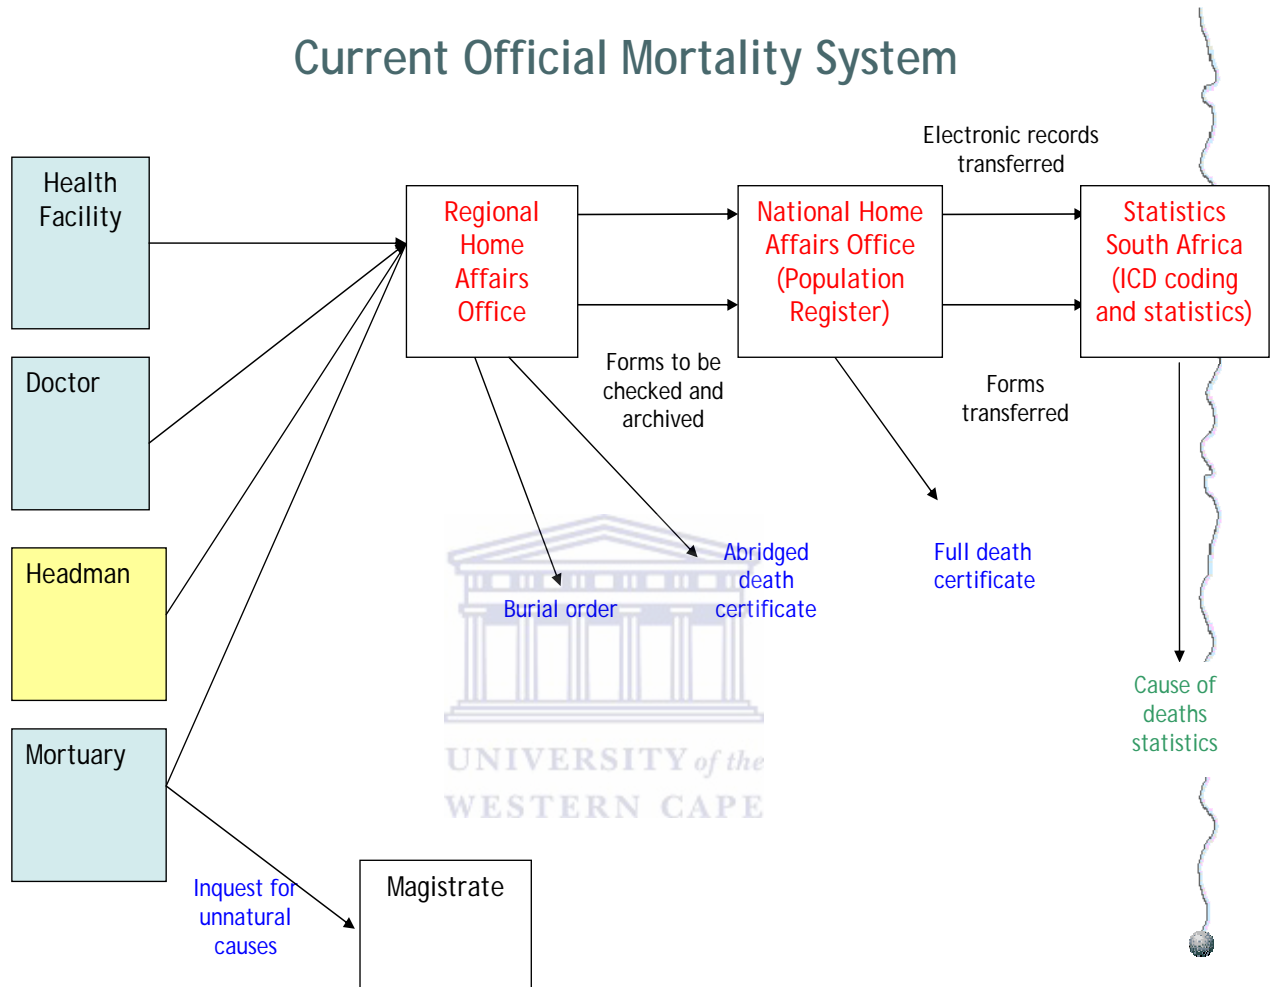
Current Official Mortality System

Health Facility

Doctor

Headman

Mortuary

Regional Home Affairs Office

National Home Affairs Office (Population Register)

Electronic records transferred

Statistics South Africa (ICD coding and statistics)

Forms to be checked and archived

Forms transferred

Burial order

Abridged death certificate

Full death certificate

Cause of deaths statistics

Inquest for unnatural causes

Magistrate

UNIVERSITY of the WESTERN CAPE